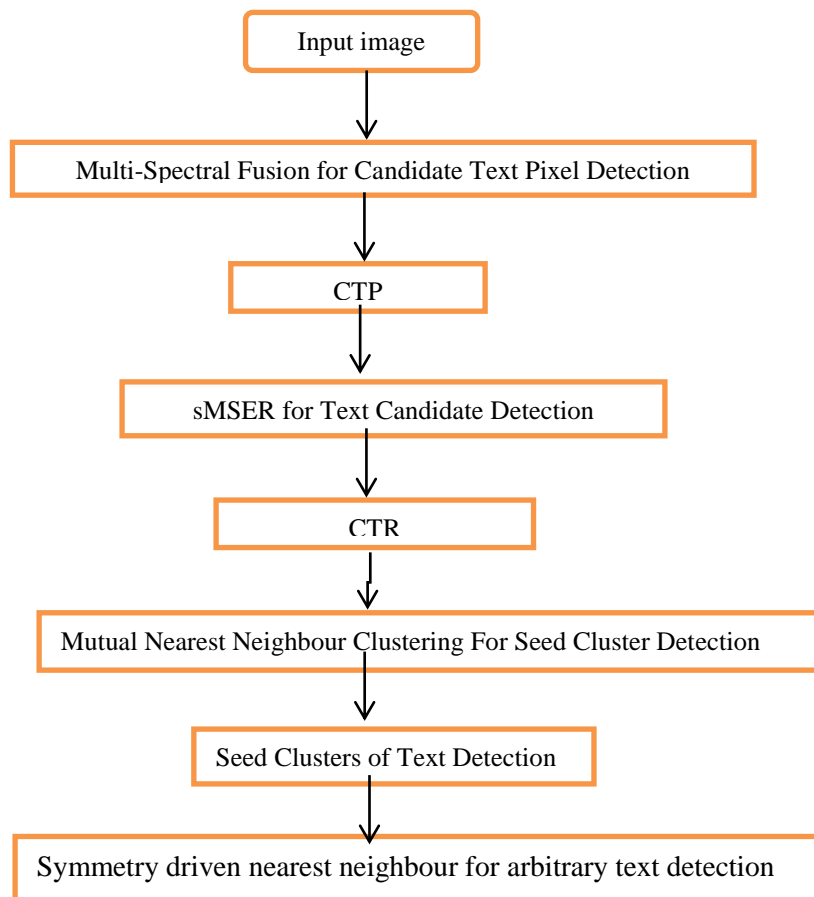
Input image

Multi-Spectral Fusion for Candidate Text Pixel Detection

CTP

sMSER for Text Candidate Detection

CTR

Mutual Nearest Neighbour Clustering For Seed Cluster Detection

Seed Clusters of Text Detection

Symmetry driven nearest neighbour for arbitrary text detection